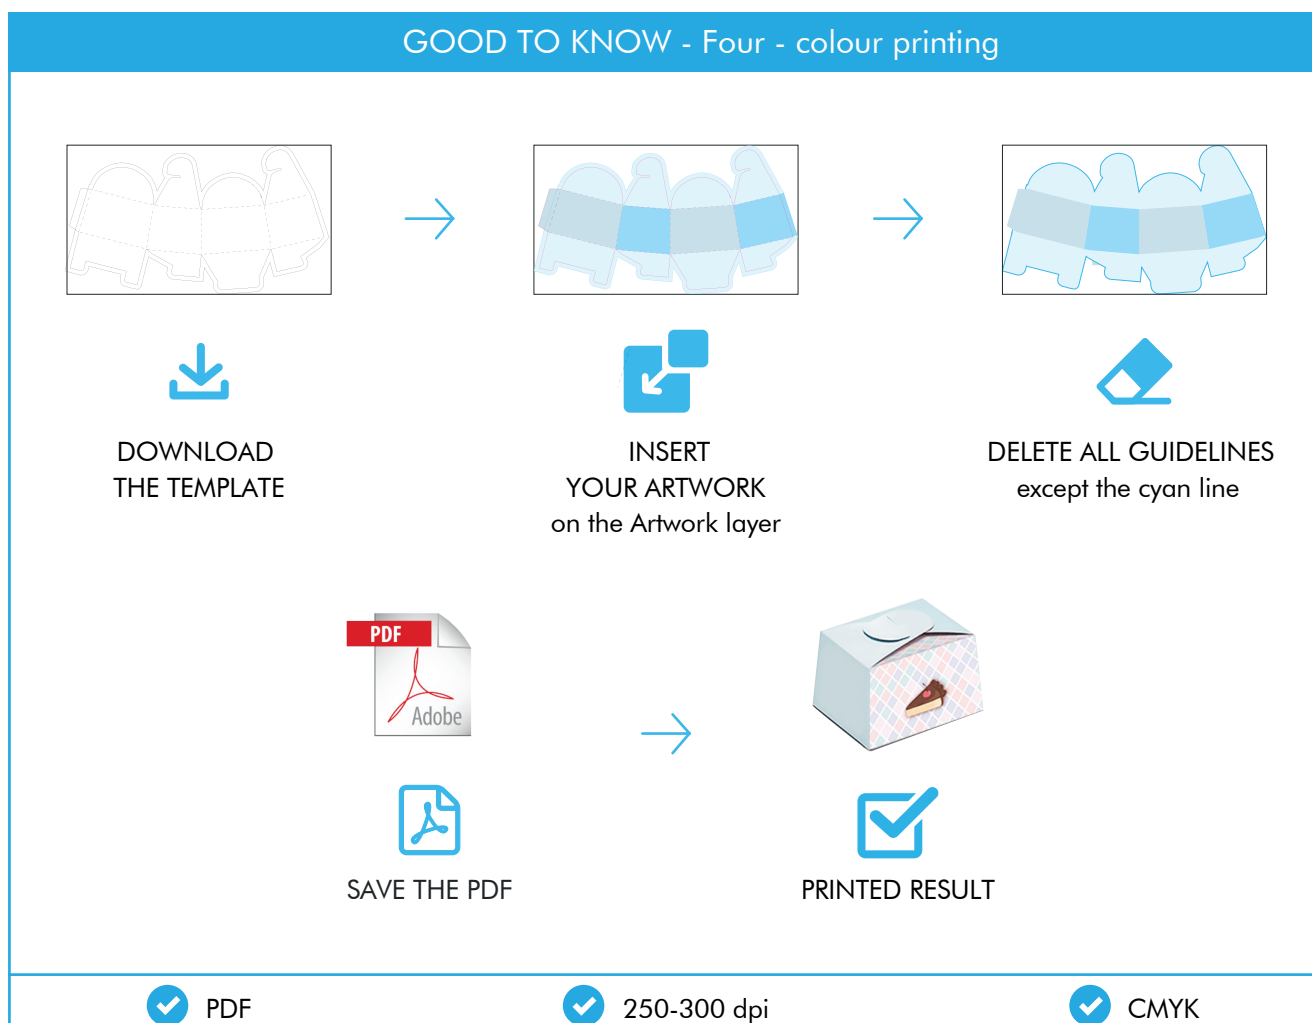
GOOD TO KNOW - Four - colour printing

DOWNLOAD THE TEMPLATE

INSERT YOUR ARTWORK on the Artwork layer

DELETE ALL GUIDELINES except the cyan line

PDF

Adobe

SAVE THE PDF

PRINTED RESULT

PDF

250-300 dpi

CMYK